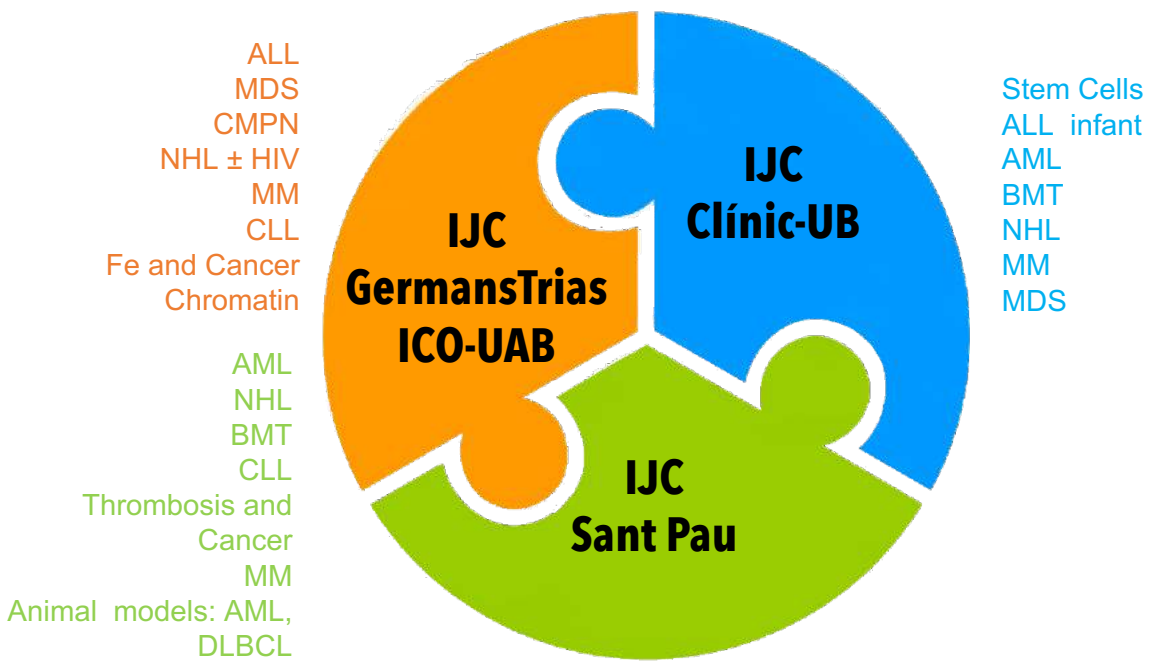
ALL
MDS
CMPN
NHL ± HIV
MM
CLL
Fe and Cancer
Chromatin

IJC
GermansTrias
ICO-UAB

IJC
Clínic-UB

Stem Cells
ALL infant
AML
BMT
NHL
MM
MDS

AML
NHL
BMT
CLL
Thrombosis and Cancer
MM
Animal models: AML, DLBCL

IJC
Sant Pau